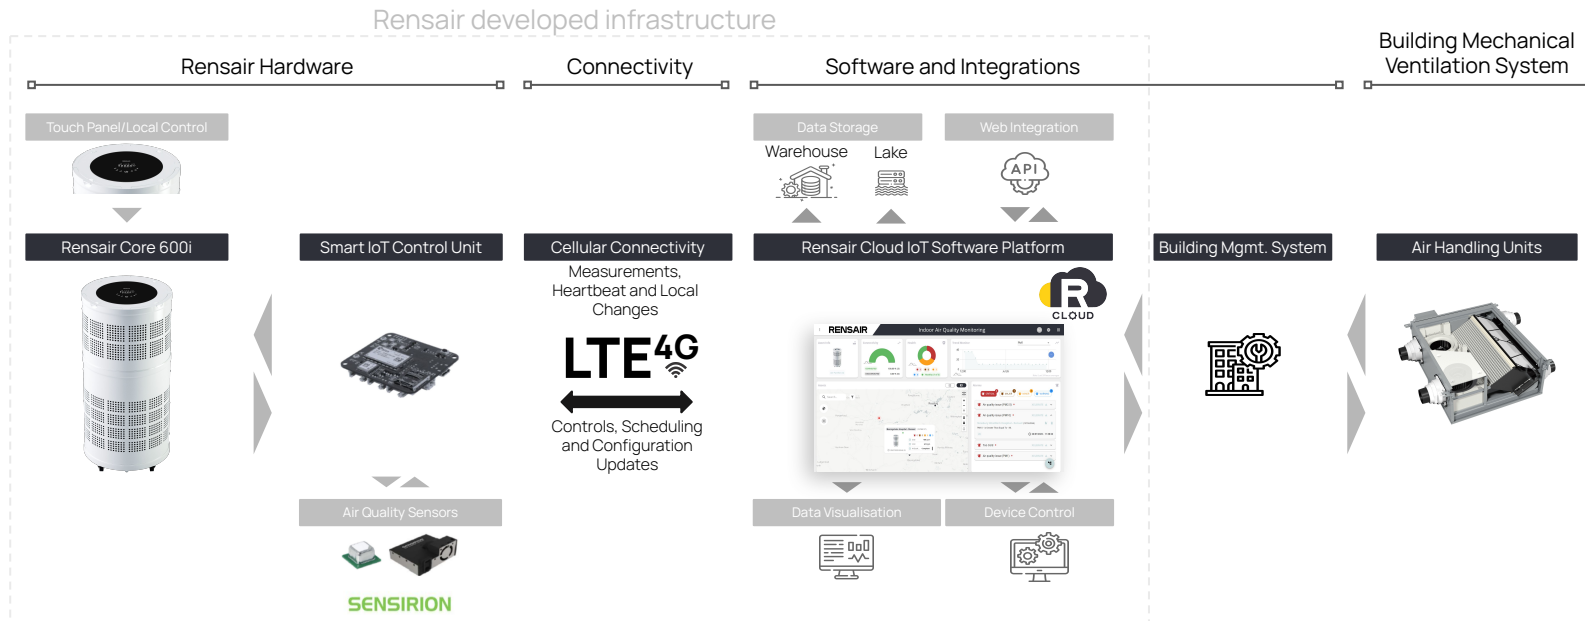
Rensair developed infrastructure

Rensair Hardware

Connectivity

Software and Integrations

Building Mechanical Ventilation System

Touch Panel/Local Control

Data Storage

Warehouse

Lake

Web Integration

API

Rensair Core 600i

Smart IoT Control Unit

Cellular Connectivity

Rensair Cloud IoT Software Platform

Building Mgmt. System

Air Handling Units

Measurements, Heartbeat and Local Changes

LTE$^{4G}$

Controls, Scheduling and Configuration Updates

CLOUD

RENSAIR

Indoor Air Quality Monitoring

Air Quality Sensors

SENSIRION

Data Visualisation

Device Control